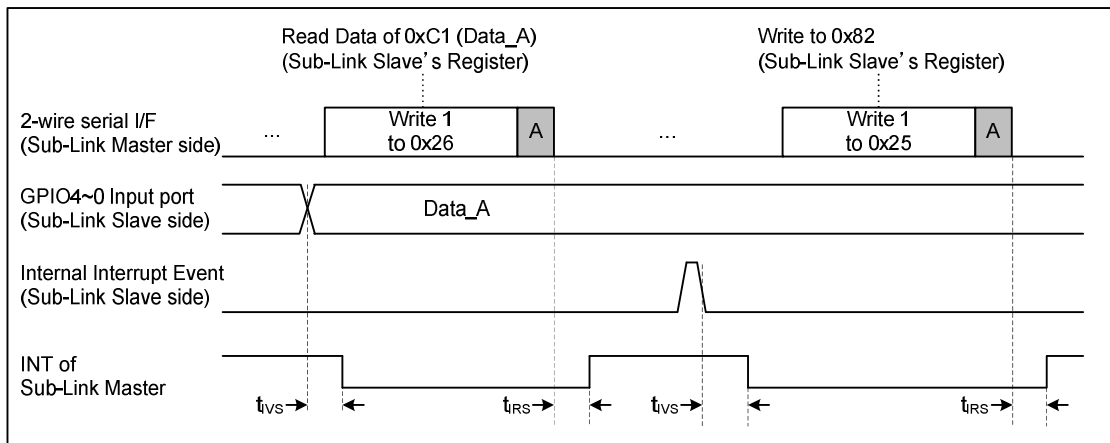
Read Data of 0xC1 (Data_A)
(Sub-Link Slave's Register)

Write to 0x82
(Sub-Link Slave's Register)

2-wire serial I/F
(Sub-Link Master side)

...

Write 1
to 0x26

A

...

Write 1
to 0x25

A

GPIO4~0 Input port
(Sub-Link Slave side)

Data_A

Internal Interrupt Event
(Sub-Link Slave side)

INT of
Sub-Link Master

$t_{IVS}$

$t_{IRS}$

$t_{IVS}$

$t_{IRS}$